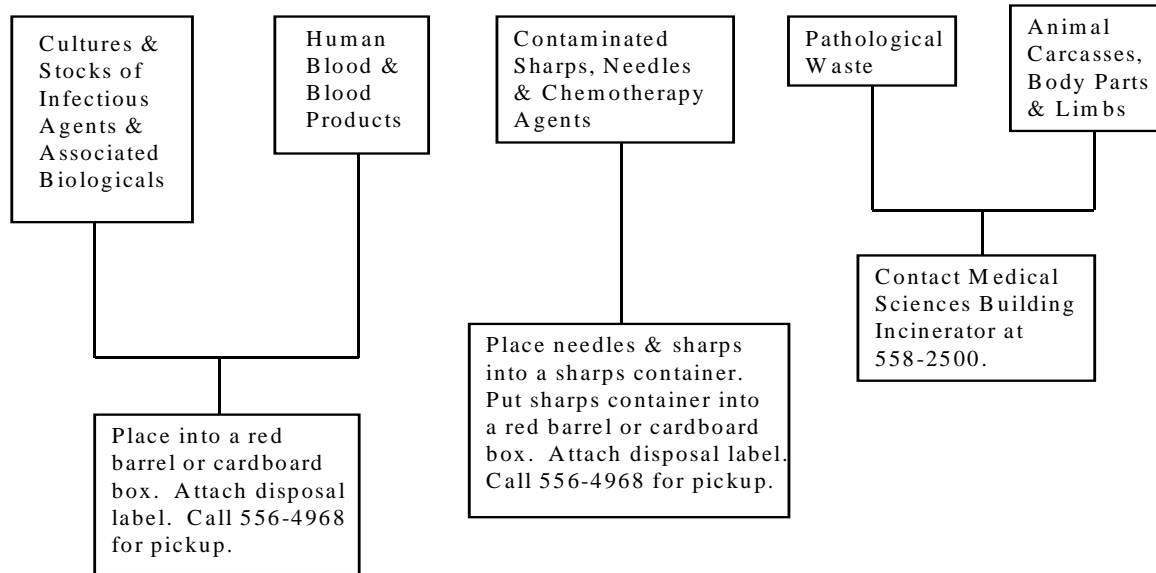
Cultures & Stocks of Infectious Agents & Associated Biologicals

Human Blood & Blood Products

Place into a red barrel or cardboard box. Attach disposal label. Call 556-4968 for pickup.

Contaminated Sharps, Needles & Chemotherapy Agents

Place needles & sharps into a sharps container. Put sharps container into a red barrel or cardboard box. Attach disposal label. Call 556-4968 for pickup.

Pathological Waste

Animal Carcasses, Body Parts & Limbs

Contact Medical Sciences Building Incinerator at 558-2500.